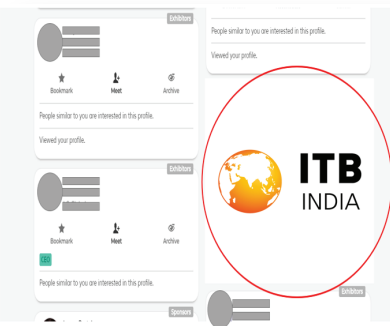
Exhibitors

Bookmark Meet Archive

People similar to you are interested in this profile.

Viewed your profile.

Exhibitors

Bookmark Meet Archive

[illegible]

People similar to you are interested in this profile.

Sponsors

People similar to you are interested in this profile.

Viewed your profile.

ITB
INDIA

Exhibitors